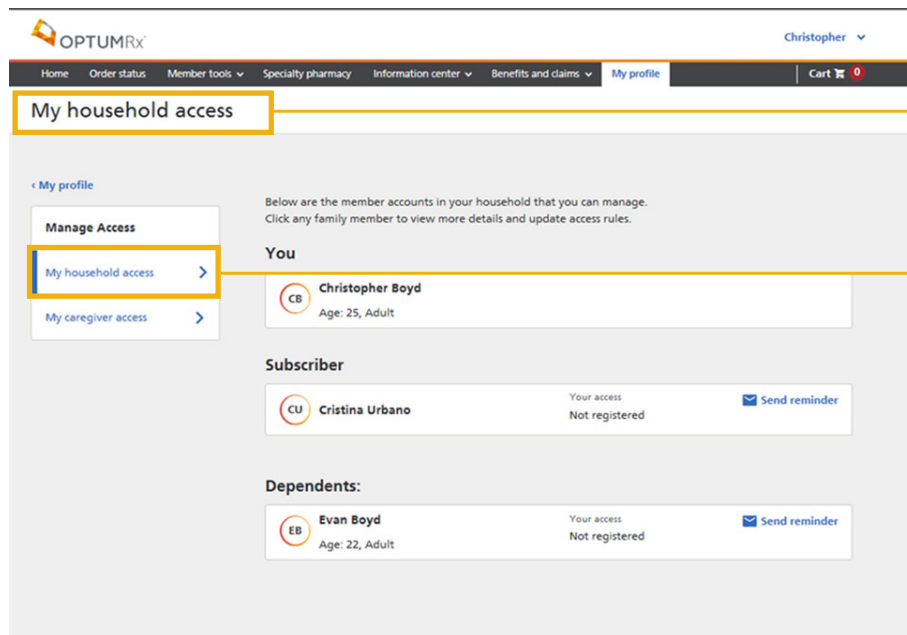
OPTUMRx

Christopher

Home | Order status | Member tools | Specialty pharmacy | Information center | Benefits and claims | My profile

Cart 0

My household access

‹ My profile

Manage Access

My household access

My caregiver access

Below are the member accounts in your household that you can manage.
Click any family member to view more details and update access rules.

You

CB Christopher Boyd
Age: 25, Adult

Subscriber

CU Cristina Urbano
Your access
Not registered
Send reminder

Dependents:

EB Evan Boyd
Age: 22, Adult
Your access
Not registered
Send reminder